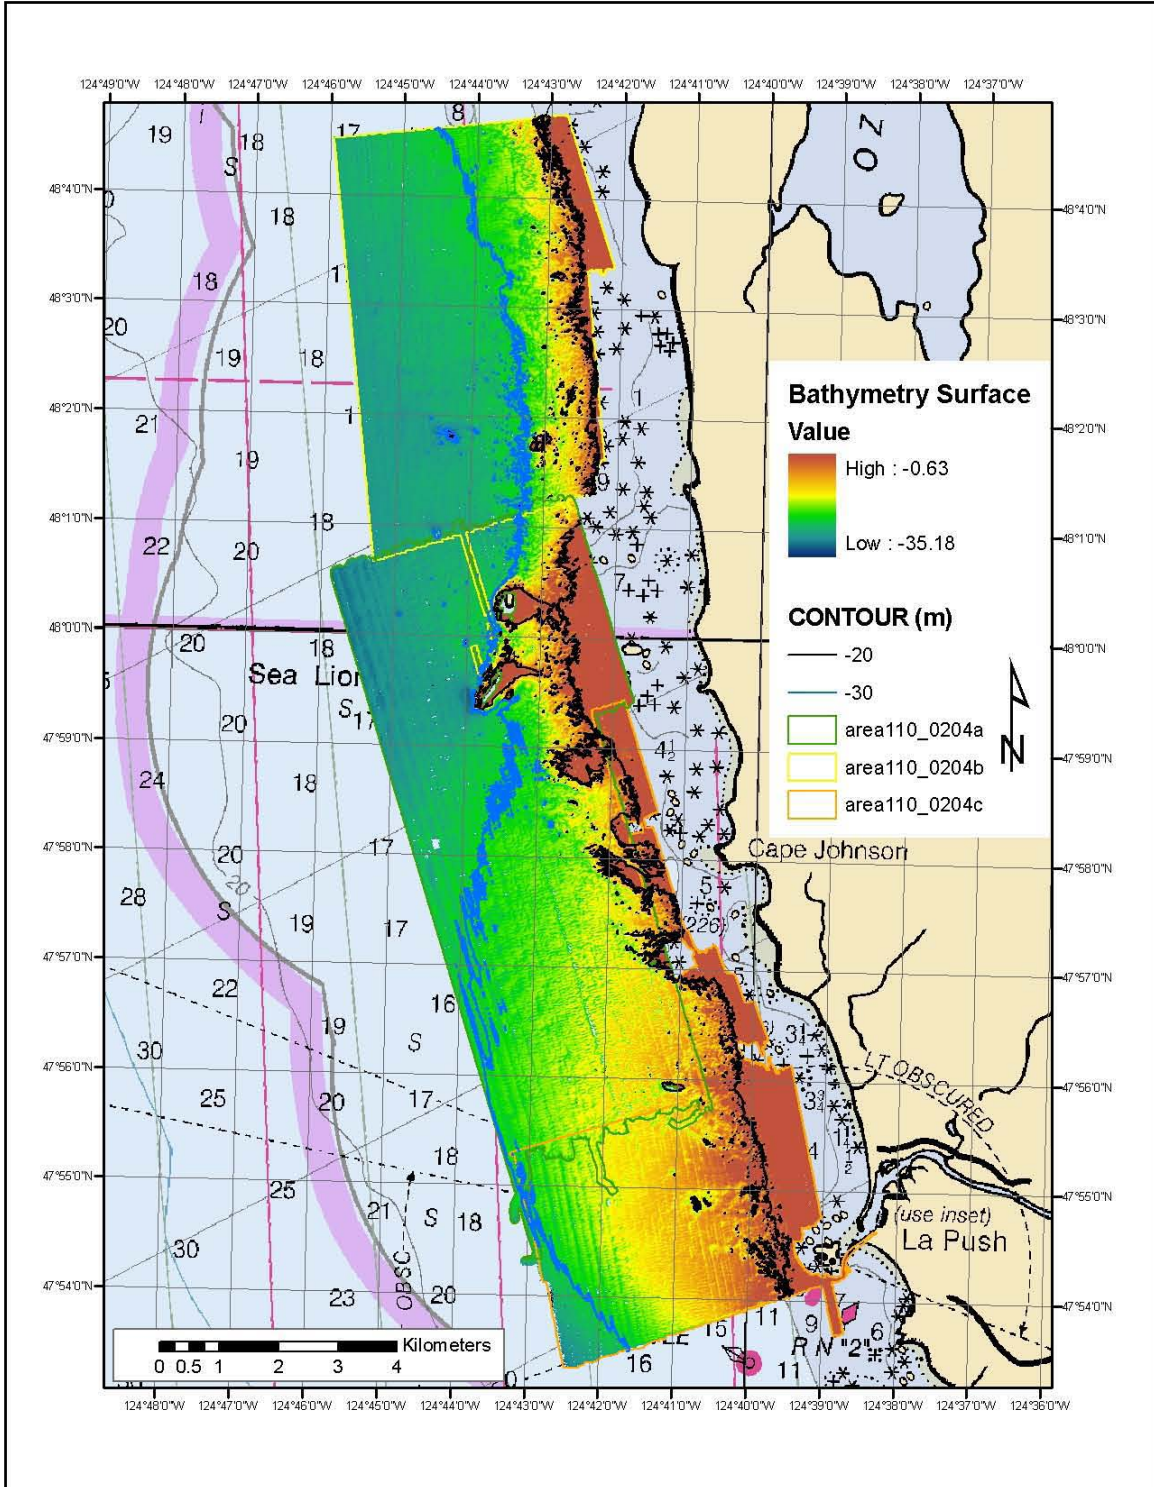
124°49'0"W 124°48'0"W 124°47'0"W 124°46'0"W 124°45'0"W 124°44'0"W 124°43'0"W 124°42'0"W 124°41'0"W 124°40'0"W 124°39'0"W 124°38'0"W 124°37'0"W

48°4'0"N
48°3'0"N
48°2'0"N
48°1'0"N
48°0'0"N
47°59'0"N
47°58'0"N
47°57'0"N
47°56'0"N
47°55'0"N
47°54'0"N

19 18 17 8 S 18 18 17 20 19 18 21 1 19 18 22 20 20 18 Sea Lion S 17 20 24 18 20 17 28 S 19 17 22 16 30 19 S 25 20 17 18 25 21 S 18 30 23 OBSC 20 16 15 11 9 11 1 9 7 4½ 5 (226) 3¼ 3¾ 1¼ 1½ 4 R N "2" 6

Cape Johnson
LT OBSCURED
(use inset)
La Push

Bathymetry Surface
Value
High : -0.63
Low : -35.18

CONTOUR (m)
-20
-30
area110_0204a
area110_0204b
area110_0204c

N

Kilometers
0 0.5 1 2 3 4

124°48'0"W 124°47'0"W 124°46'0"W 124°45'0"W 124°44'0"W 124°43'0"W 124°42'0"W 124°41'0"W 124°40'0"W 124°39'0"W 124°38'0"W 124°37'0"W 124°36'0"W

48°4'0"N
48°3'0"N
48°2'0"N
48°1'0"N
48°0'0"N
47°59'0"N
47°58'0"N
47°57'0"N
47°56'0"N
47°55'0"N
47°54'0"N